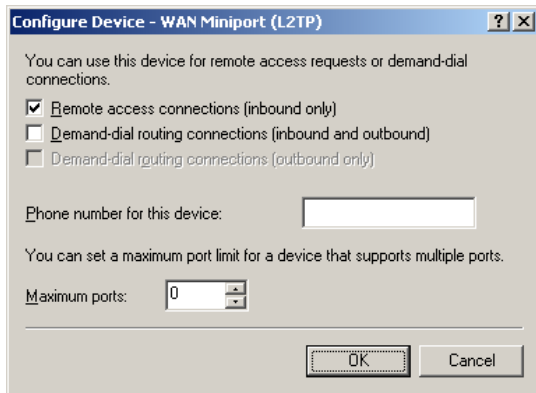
Configure Device - WAN Miniport (L2TP)

?

X

You can use this device for remote access requests or demand-dial connections.

Remote access connections (inbound only)

Demand-dial routing connections (inbound and outbound)

Demand-dial routing connections (outbound only)

Phone number for this device:

You can set a maximum port limit for a device that supports multiple ports.

Maximum ports: 0

OK

Cancel